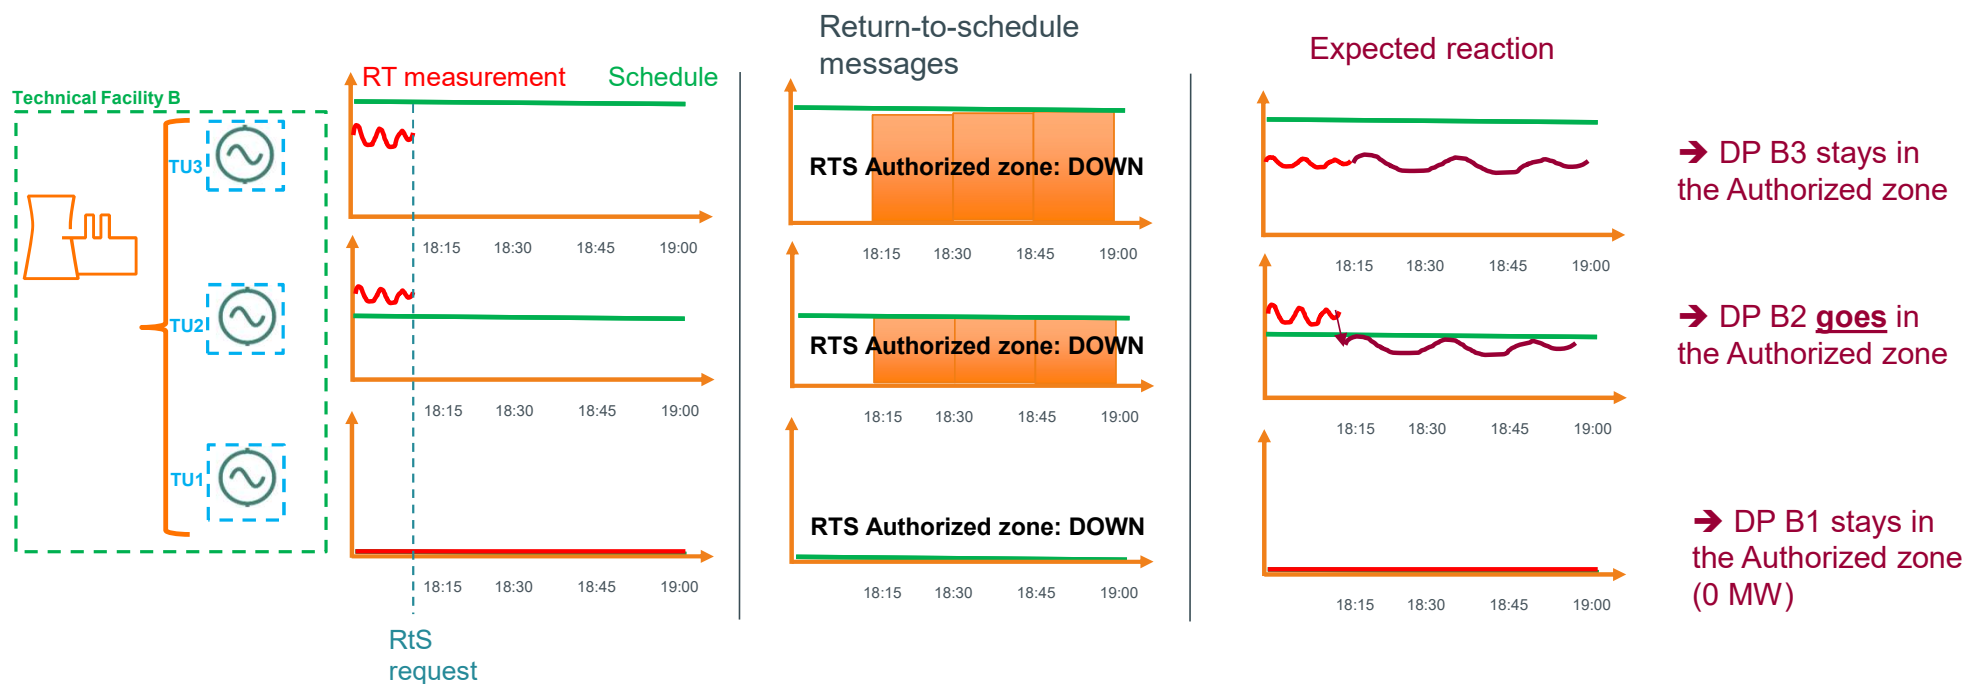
Technical Facility B

TU3

TU2

TU1

RT measurement Schedule

18:15 18:30 18:45 19:00

18:15 18:30 18:45 19:00

18:15 18:30 18:45 19:00

RtS request

Return-to-schedule messages

RTS Authorized zone: DOWN

18:15 18:30 18:45 19:00

RTS Authorized zone: DOWN

18:15 18:30 18:45 19:00

RTS Authorized zone: DOWN

18:15 18:30 18:45 19:00

Expected reaction

18:15 18:30 18:45 19:00

18:15 18:30 18:45 19:00

18:15 18:30 18:45 19:00

➔ DP B3 stays in the Authorized zone

➔ DP B2 goes in the Authorized zone

➔ DP B1 stays in the Authorized zone (0 MW)